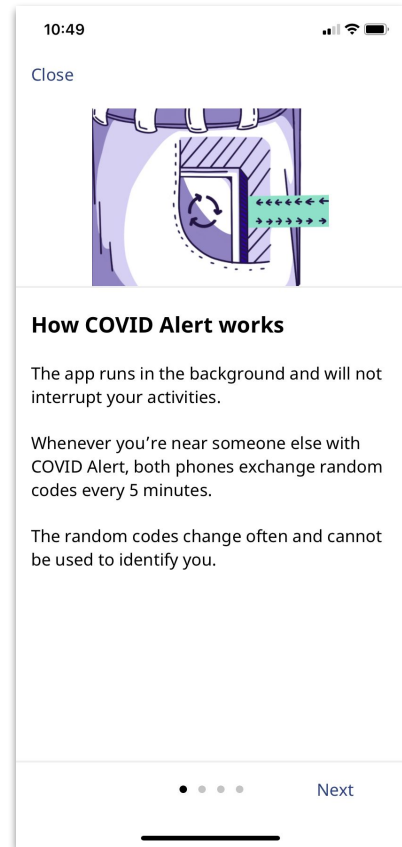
10:49

Close

How COVID Alert works

The app runs in the background and will not interrupt your activities.

Whenever you’re near someone else with COVID Alert, both phones exchange random codes every 5 minutes.

The random codes change often and cannot be used to identify you.

Next